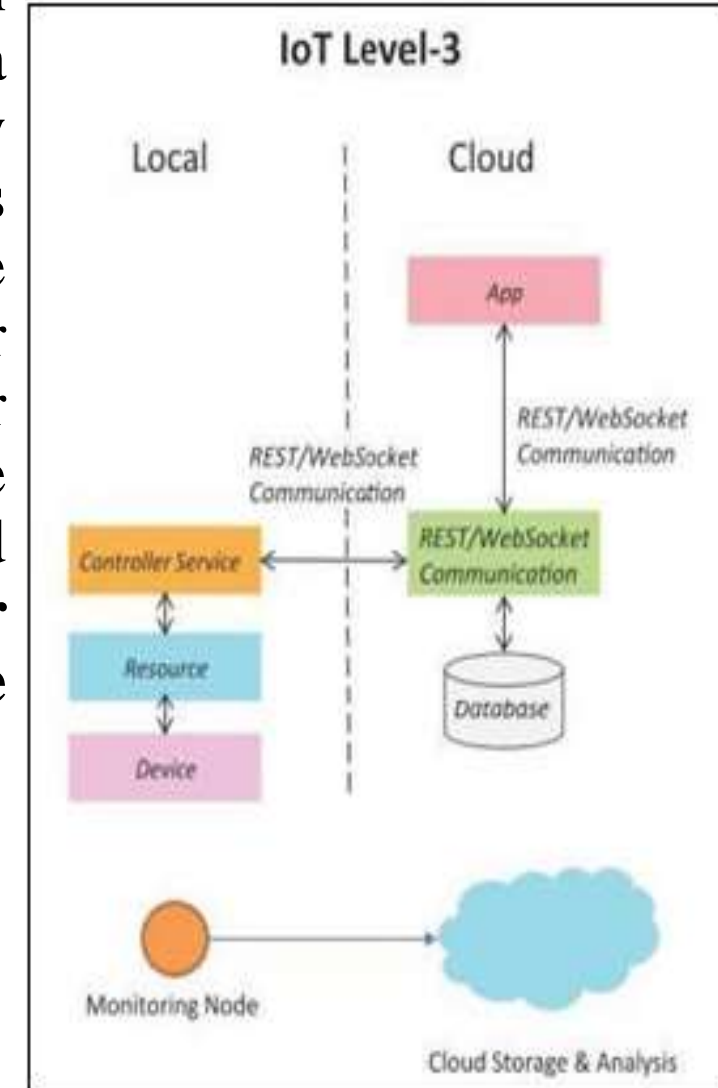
IoT Level-3

Local

Cloud

App

REST/WebSocket Communication

REST/WebSocket Communication

Controller Service

REST/WebSocket Communication

Resource

Database

Device

Monitoring Node

Cloud Storage & Analysis